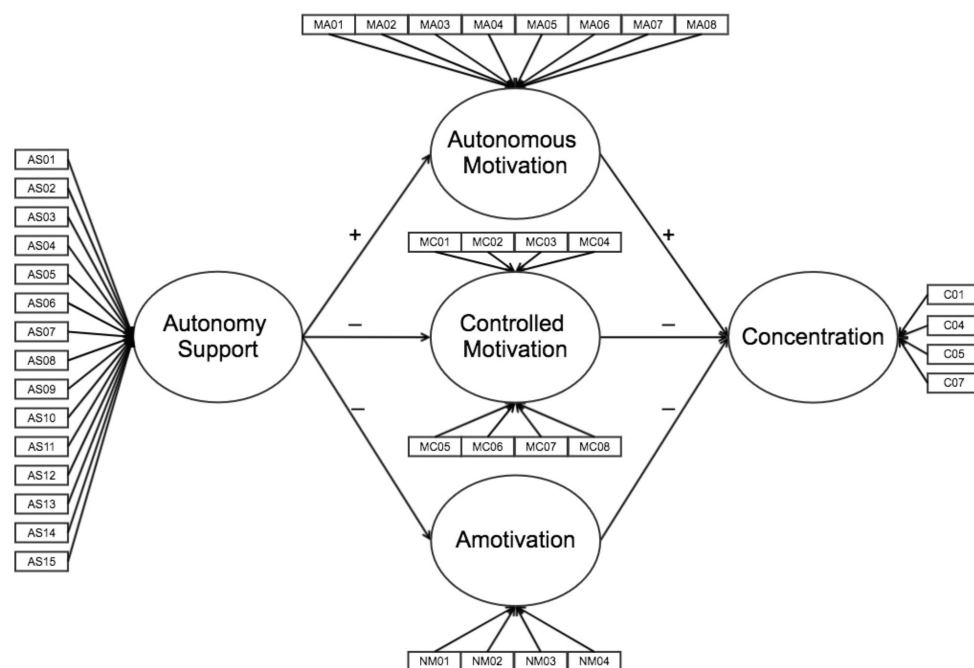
MA01 MA02 MA03 MA04 MA05 MA06 MA07 MA08

AS01
AS02
AS03
AS04
AS05
AS06
AS07
AS08
AS09
AS10
AS11
AS12
AS13
AS14
AS15

Autonomy Support

+

–

–

Autonomous Motivation

MC01 MC02 MC03 MC04

Controlled Motivation

MC05 MC06 MC07 MC08

Amotivation

NM01 NM02 NM03 NM04

+

–

–

Concentration

C01
C04
C05
C07